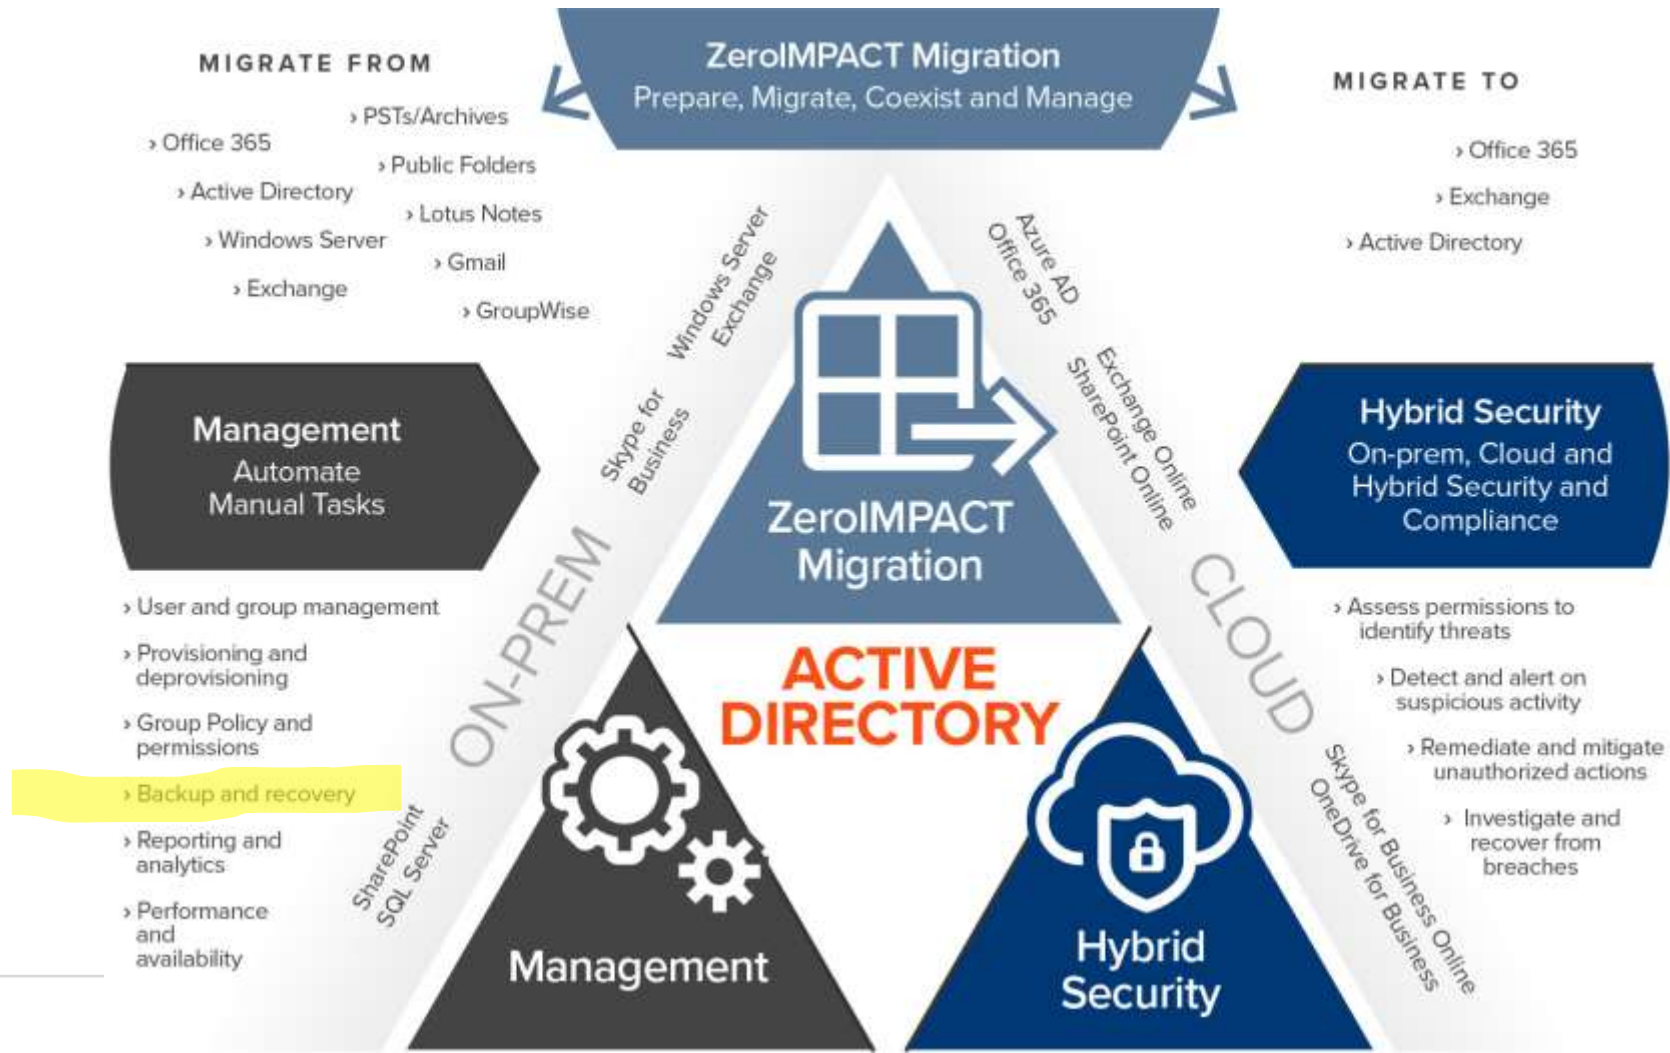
MIGRATE FROM

› Office 365
› Active Directory
› Windows Server
› Exchange
› PSTs/Archives
› Public Folders
› Lotus Notes
› Gmail
› GroupWise

ZeroIMPACT Migration
Prepare, Migrate, Coexist and Manage

MIGRATE TO

› Office 365
› Exchange
› Active Directory

Management
Automate Manual Tasks

› User and group management
› Provisioning and deprovisioning
› Group Policy and permissions
› Backup and recovery
› Reporting and analytics
› Performance and availability

Hybrid Security
On-prem, Cloud and Hybrid Security and Compliance

› Assess permissions to identify threats
› Detect and alert on suspicious activity
› Remediate and mitigate unauthorized actions
› Investigate and recover from breaches

Windows Server
Exchange
Skype for Business
SharePoint
SQL Server
ON-PREM

Azure AD
Office 365
Exchange Online
SharePoint Online
Skype for Business Online
OneDrive for Business
CLOUD

ZeroIMPACT Migration

ACTIVE DIRECTORY

Management

Hybrid Security